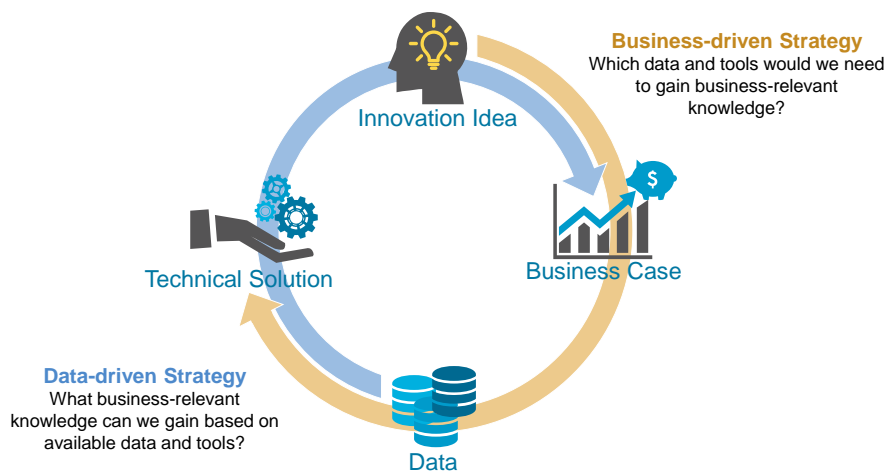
Business-driven Strategy
Which data and tools would we need to gain business-relevant knowledge?

Innovation Idea

$

Business Case

Technical Solution

Data-driven Strategy
What business-relevant knowledge can we gain based on available data and tools?

Data